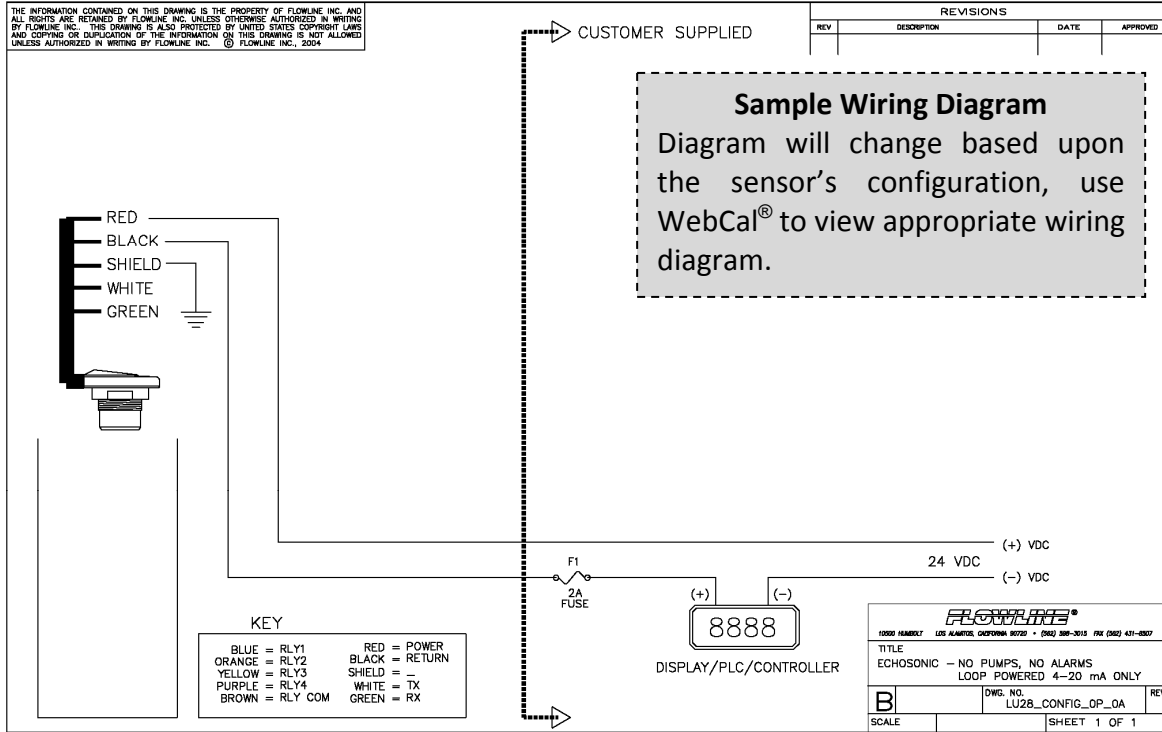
THE INFORMATION CONTAINED ON THIS DRAWING IS THE PROPERTY OF FLOWLINE INC. AND ALL RIGHTS ARE RETAINED BY FLOWLINE INC. UNLESS OTHERWISE AUTHORIZED IN WRITING BY FLOWLINE INC.. THIS DRAWING IS ALSO PROTECTED BY UNITED STATES COPYRIGHT LAWS AND COPYING OR DUPLICATION OF THE INFORMATION ON THIS DRAWING IS NOT ALLOWED UNLESS AUTHORIZED IN WRITING BY FLOWLINE INC. © FLOWLINE INC., 2004

CUSTOMER SUPPLIED

| REVISIONS | | | |
|---|---|---|---|
| REV | DESCRIPTION | DATE | APPROVED |
| | | | |

**Sample Wiring Diagram**
Diagram will change based upon the sensor's configuration, use WebCal® to view appropriate wiring diagram.

RED
BLACK
SHIELD
WHITE
GREEN

(+) VDC
24 VDC
(–) VDC

F1
2A
FUSE

(+) (–)
8888
DISPLAY/PLC/CONTROLLER

KEY
BLUE = RLY1
ORANGE = RLY2
YELLOW = RLY3
PURPLE = RLY4
BROWN = RLY COM
RED = POWER
BLACK = RETURN
SHIELD = _
WHITE = TX
GREEN = RX

FLOWLINE®
10500 HUMBOLT LOS ALAMITOS, CALIFORNIA 90720 • (562) 598-3015 FAX (562) 431-8507
TITLE
ECHOSONIC – NO PUMPS, NO ALARMS
LOOP POWERED 4–20 mA ONLY
B DWG. NO. LU28_CONFIG_0P_0A REV
SCALE SHEET 1 OF 1